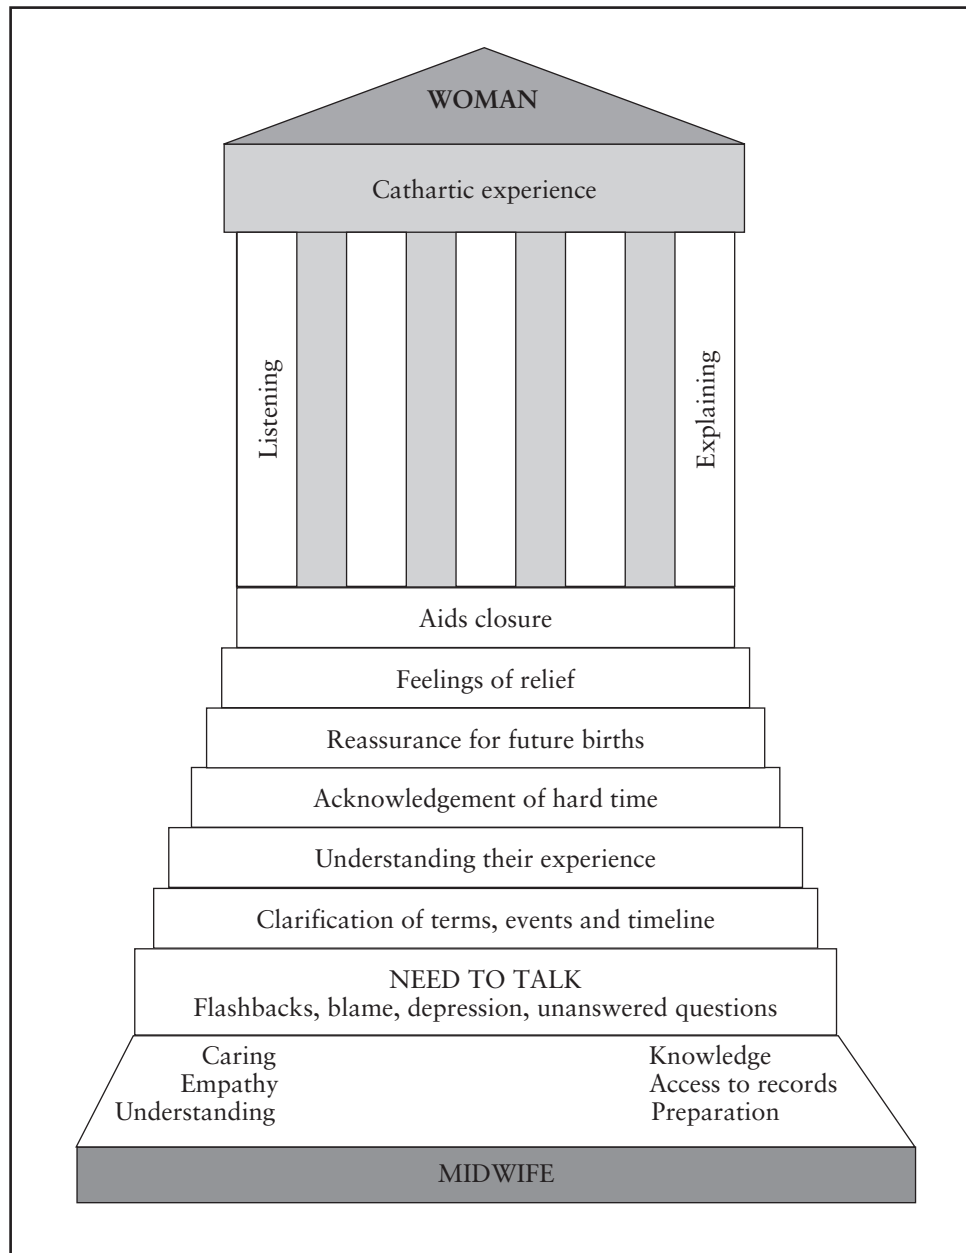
WOMAN

Cathartic experience

Listening

Explaining

Aids closure

Feelings of relief

Reassurance for future births

Acknowledgement of hard time

Understanding their experience

Clarification of terms, events and timeline

NEED TO TALK
Flashbacks, blame, depression, unanswered questions

Caring
Empathy
Understanding

Knowledge
Access to records
Preparation

MIDWIFE